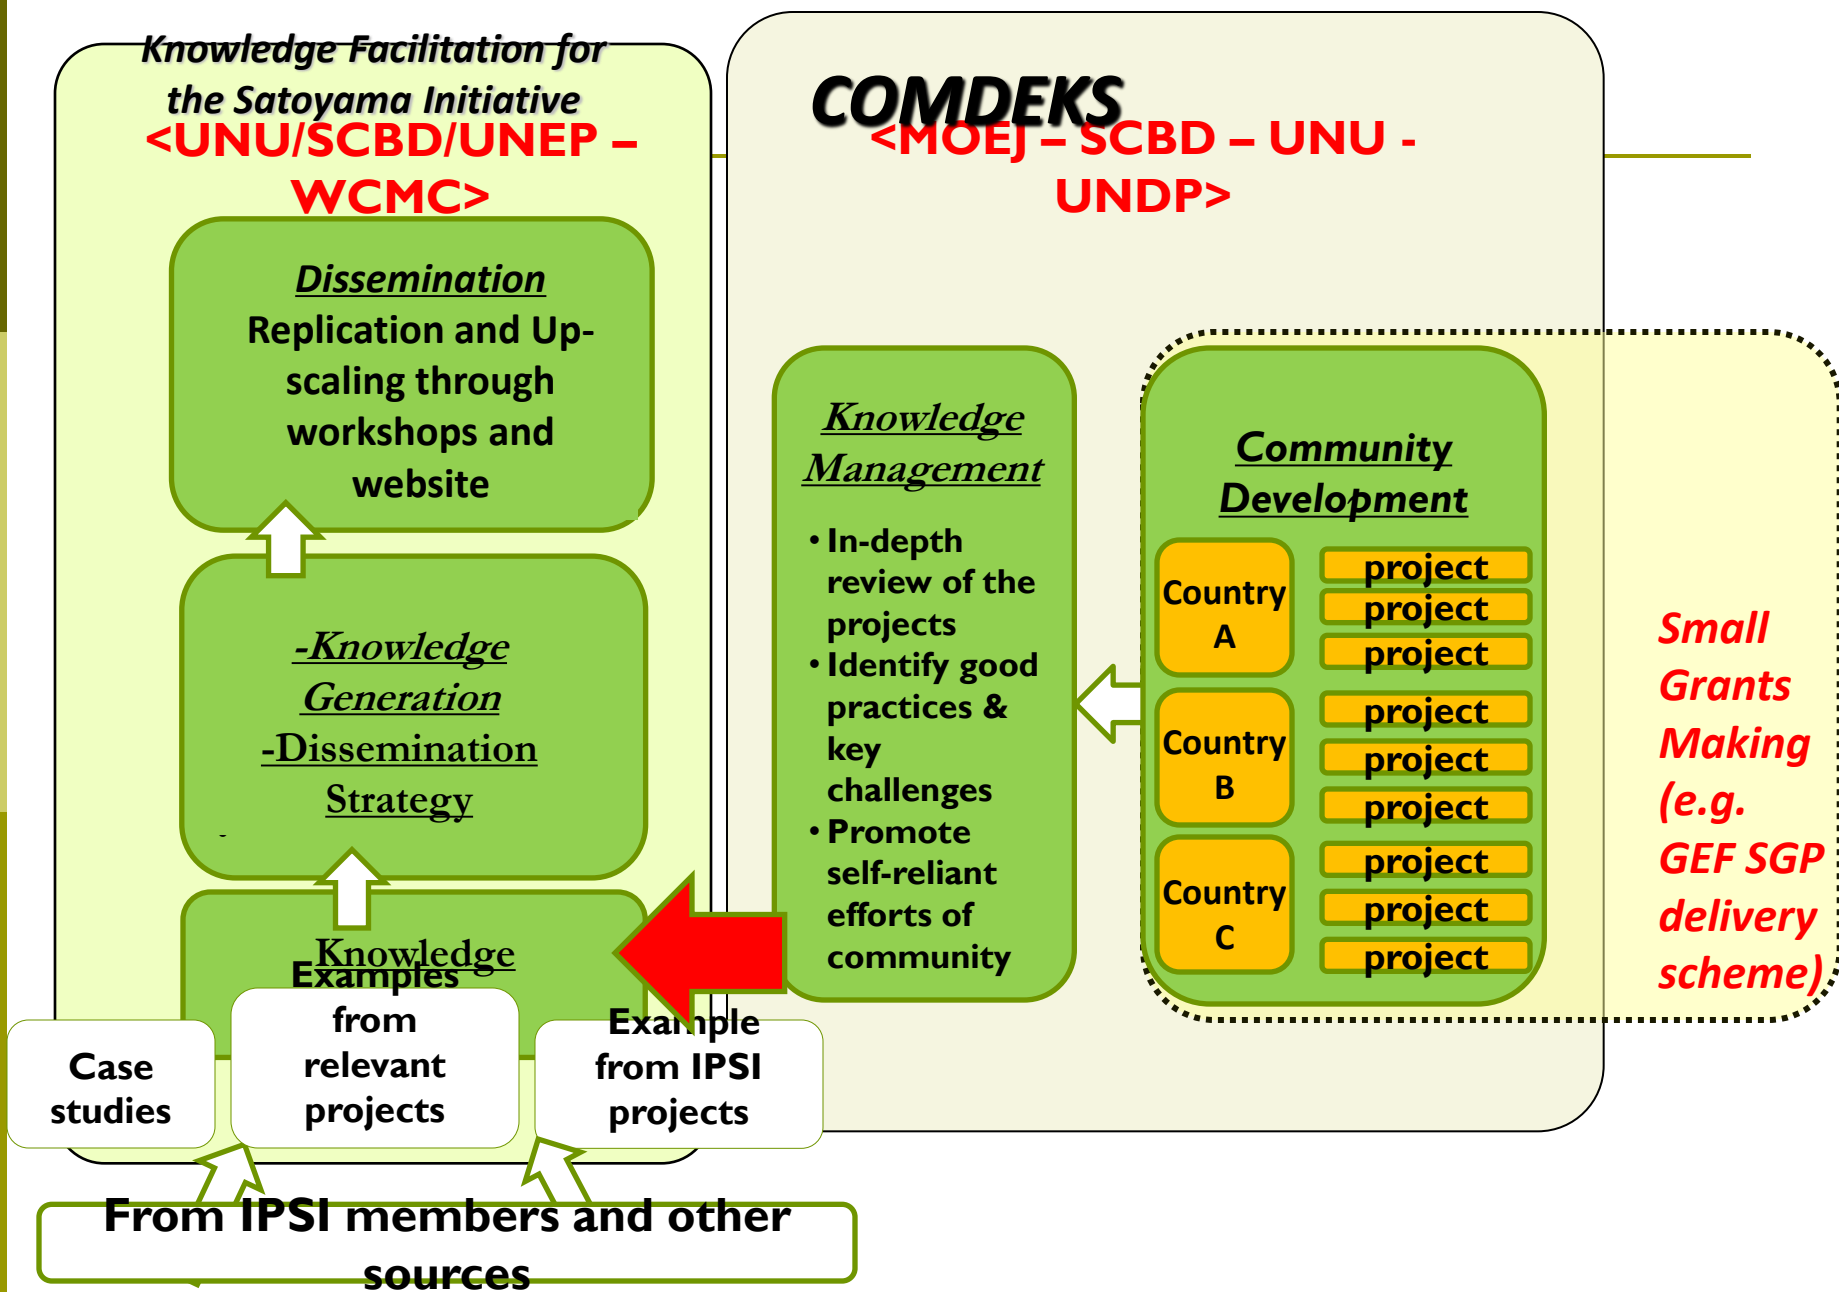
Knowledge Facilitation for the Satoyama Initiative
<UNU/SCBD/UNEP – WCMC>

Dissemination
Replication and Up-scaling through workshops and website

-Knowledge Generation
-Dissemination Strategy

Knowledge

Case studies

Examples from relevant projects

Example from IPSI projects

From IPSI members and other sources

COMDEKS
<MOEJ – SCBD – UNU - UNDP>

Knowledge Management
• In-depth review of the projects
• Identify good practices & key challenges
• Promote self-reliant efforts of community

Community Development

Country A
project
project
project

Country B
project
project
project

Country C
project
project
project

Small Grants Making (e.g. GEF SGP delivery scheme)